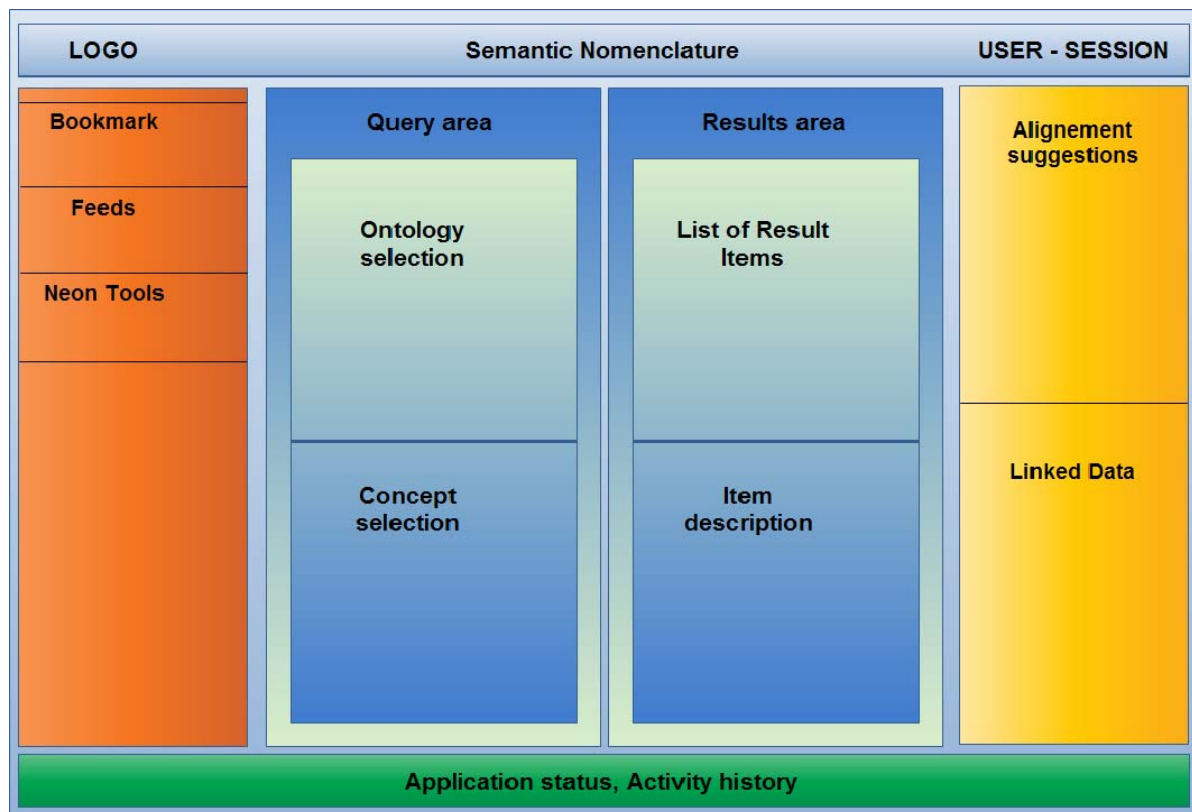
LOGO

Semantic Nomenclature

USER - SESSION

Bookmark

Feeds

Neon Tools

Query area

Ontology selection

Concept selection

Results area

List of Result Items

Item description

Alignement suggestions

Linked Data

Application status, Activity history